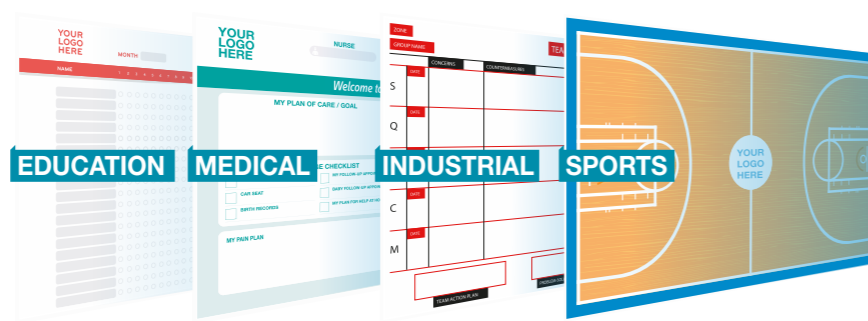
YOUR LOGO HERE

MONTH

NAME

EDUCATION

YOUR LOGO HERE

NURSE

Welcome to

MY PLAN OF CARE / GOAL

MEDICAL

CHECKLIST

CAR SEAT

BIRTH RECORDS

MY PAIN PLAN

ZONE

GROUP NAME

CONCERNS

COUNTERMEASURES

TEA

S

Q

INDUSTRIAL

C

M

DATE

TEAM ACTION PLAN

SPORTS

YOUR LOGO HERE